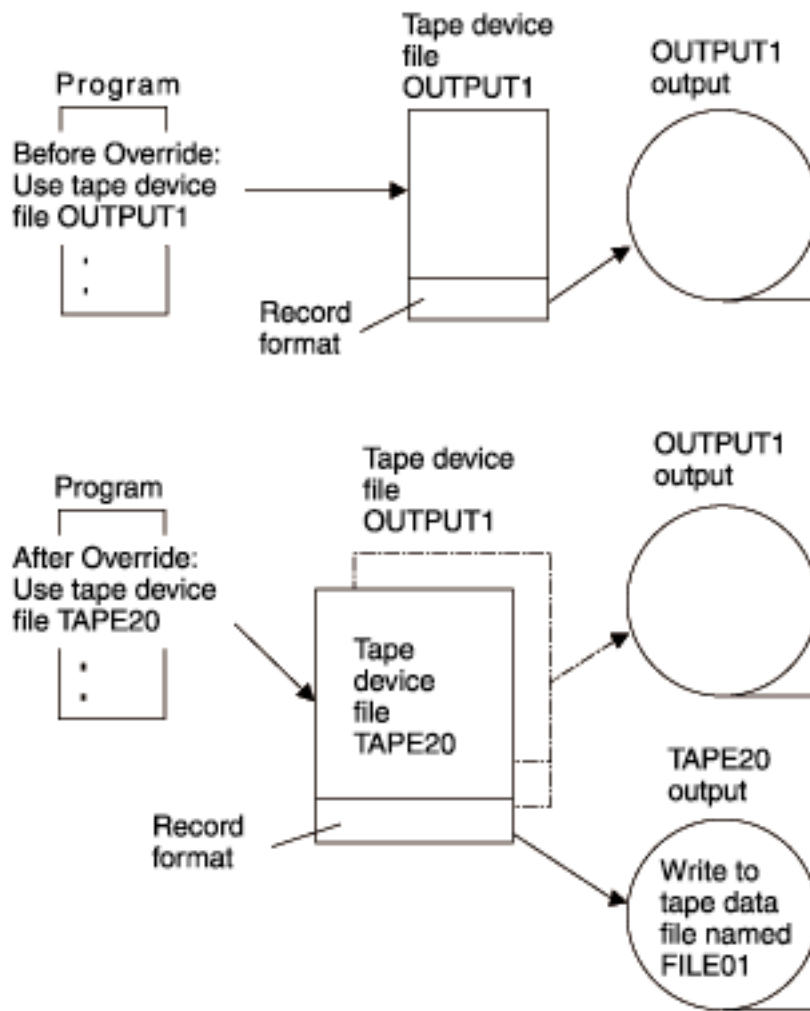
Program

Before Override:
Use tape device
file OUTPUT1

Tape device
file
OUTPUT1

OUTPUT1
output

Record
format

Program

After Override:
Use tape device
file TAPE20

Tape device
file
OUTPUT1

OUTPUT1
output

Tape
device
file
TAPE20

TAPE20
output

Record
format

Write to
tape data
file named
FILE01